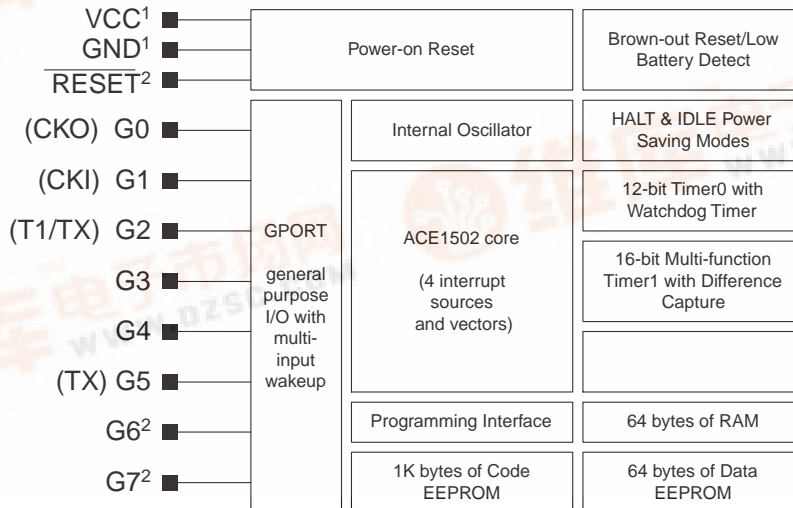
VCC$^1$
GND$^1$
$\overline{\text{RESET}}^2$
(CKO) G0
(CKI) G1
(T1/TX) G2
G3
G4
(TX) G5
G6$^2$
G7$^2$

Power-on Reset

Brown-out Reset/Low Battery Detect

GPORT

general purpose I/O with multi-input wakeup

Internal Oscillator

HALT & IDLE Power Saving Modes

ACE1502 core

(4 interrupt sources and vectors)

12-bit Timer0 with Watchdog Timer

16-bit Multi-function Timer1 with Difference Capture

Programming Interface

64 bytes of RAM

1K bytes of Code EEPROM

64 bytes of Data EEPROM

www.dzsc.com